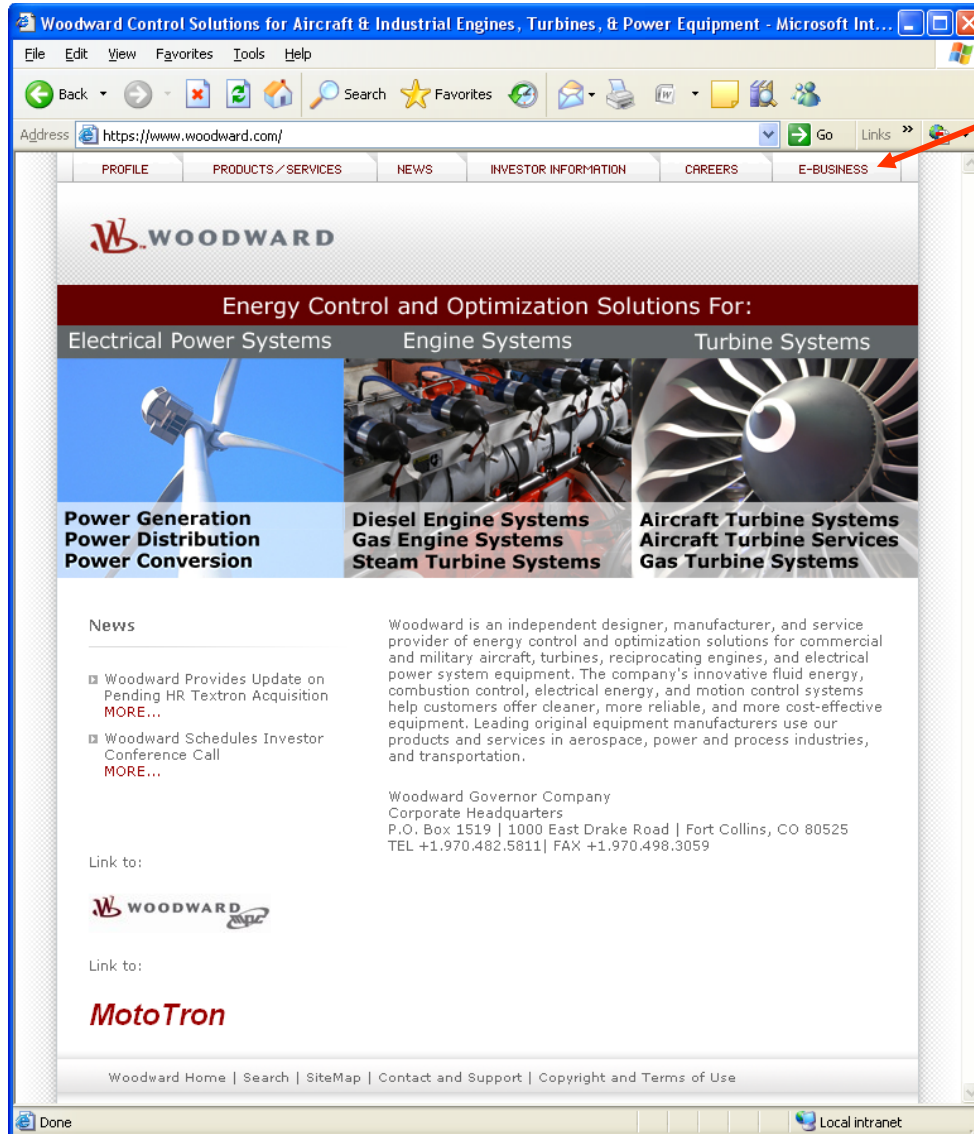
Woodward Control Solutions for Aircraft & Industrial Engines, Turbines, & Power Equipment - Microsoft Int...

File Edit View Favorites Tools Help

Back Search Favorites

Address https://www.woodward.com/ Go Links

PROFILE PRODUCTS / SERVICES NEWS INVESTOR INFORMATION CAREERS E-BUSINESS

WOODWARD

Energy Control and Optimization Solutions For:

Electrical Power Systems Engine Systems Turbine Systems

Power Generation
Power Distribution
Power Conversion

Diesel Engine Systems
Gas Engine Systems
Steam Turbine Systems

Aircraft Turbine Systems
Aircraft Turbine Services
Gas Turbine Systems

News

Woodward Provides Update on Pending HR Textron Acquisition MORE...

Woodward Schedules Investor Conference Call MORE...

Link to:

WOODWARD MPC

Link to:

MotoTron

Woodward is an independent designer, manufacturer, and service provider of energy control and optimization solutions for commercial and military aircraft, turbines, reciprocating engines, and electrical power system equipment. The company's innovative fluid energy, combustion control, electrical energy, and motion control systems help customers offer cleaner, more reliable, and more cost-effective equipment. Leading original equipment manufacturers use our products and services in aerospace, power and process industries, and transportation.

Woodward Governor Company
Corporate Headquarters
P.O. Box 1519 | 1000 East Drake Road | Fort Collins, CO 80525
TEL +1.970.482.5811| FAX +1.970.498.3059

Woodward Home | Search | SiteMap | Contact and Support | Copyright and Terms of Use

Done Local intranet